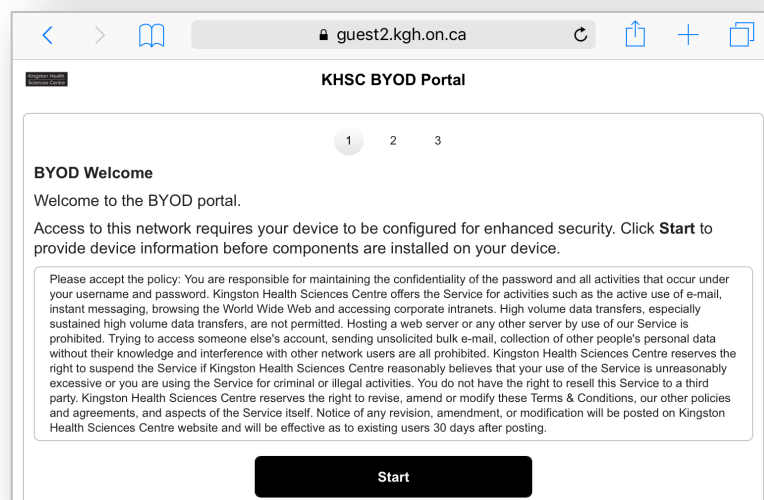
guest2.kgh.on.ca

Kingston Health Sciences Centre

KHSC BYOD Portal

1 2 3

BYOD Welcome

Welcome to the BYOD portal.

Access to this network requires your device to be configured for enhanced security. Click Start to provide device information before components are installed on your device.

Please accept the policy: You are responsible for maintaining the confidentiality of the password and all activities that occur under your username and password. Kingston Health Sciences Centre offers the Service for activities such as the active use of e-mail, instant messaging, browsing the World Wide Web and accessing corporate intranets. High volume data transfers, especially sustained high volume data transfers, are not permitted. Hosting a web server or any other server by use of our Service is prohibited. Trying to access someone else's account, sending unsolicited bulk e-mail, collection of other people's personal data without their knowledge and interference with other network users are all prohibited. Kingston Health Sciences Centre reserves the right to suspend the Service if Kingston Health Sciences Centre reasonably believes that your use of the Service is unreasonably excessive or you are using the Service for criminal or illegal activities. You do not have the right to resell this Service to a third party. Kingston Health Sciences Centre reserves the right to revise, amend or modify these Terms & Conditions, our other policies and agreements, and aspects of the Service itself. Notice of any revision, amendment, or modification will be posted on Kingston Health Sciences Centre website and will be effective as to existing users 30 days after posting.

Start